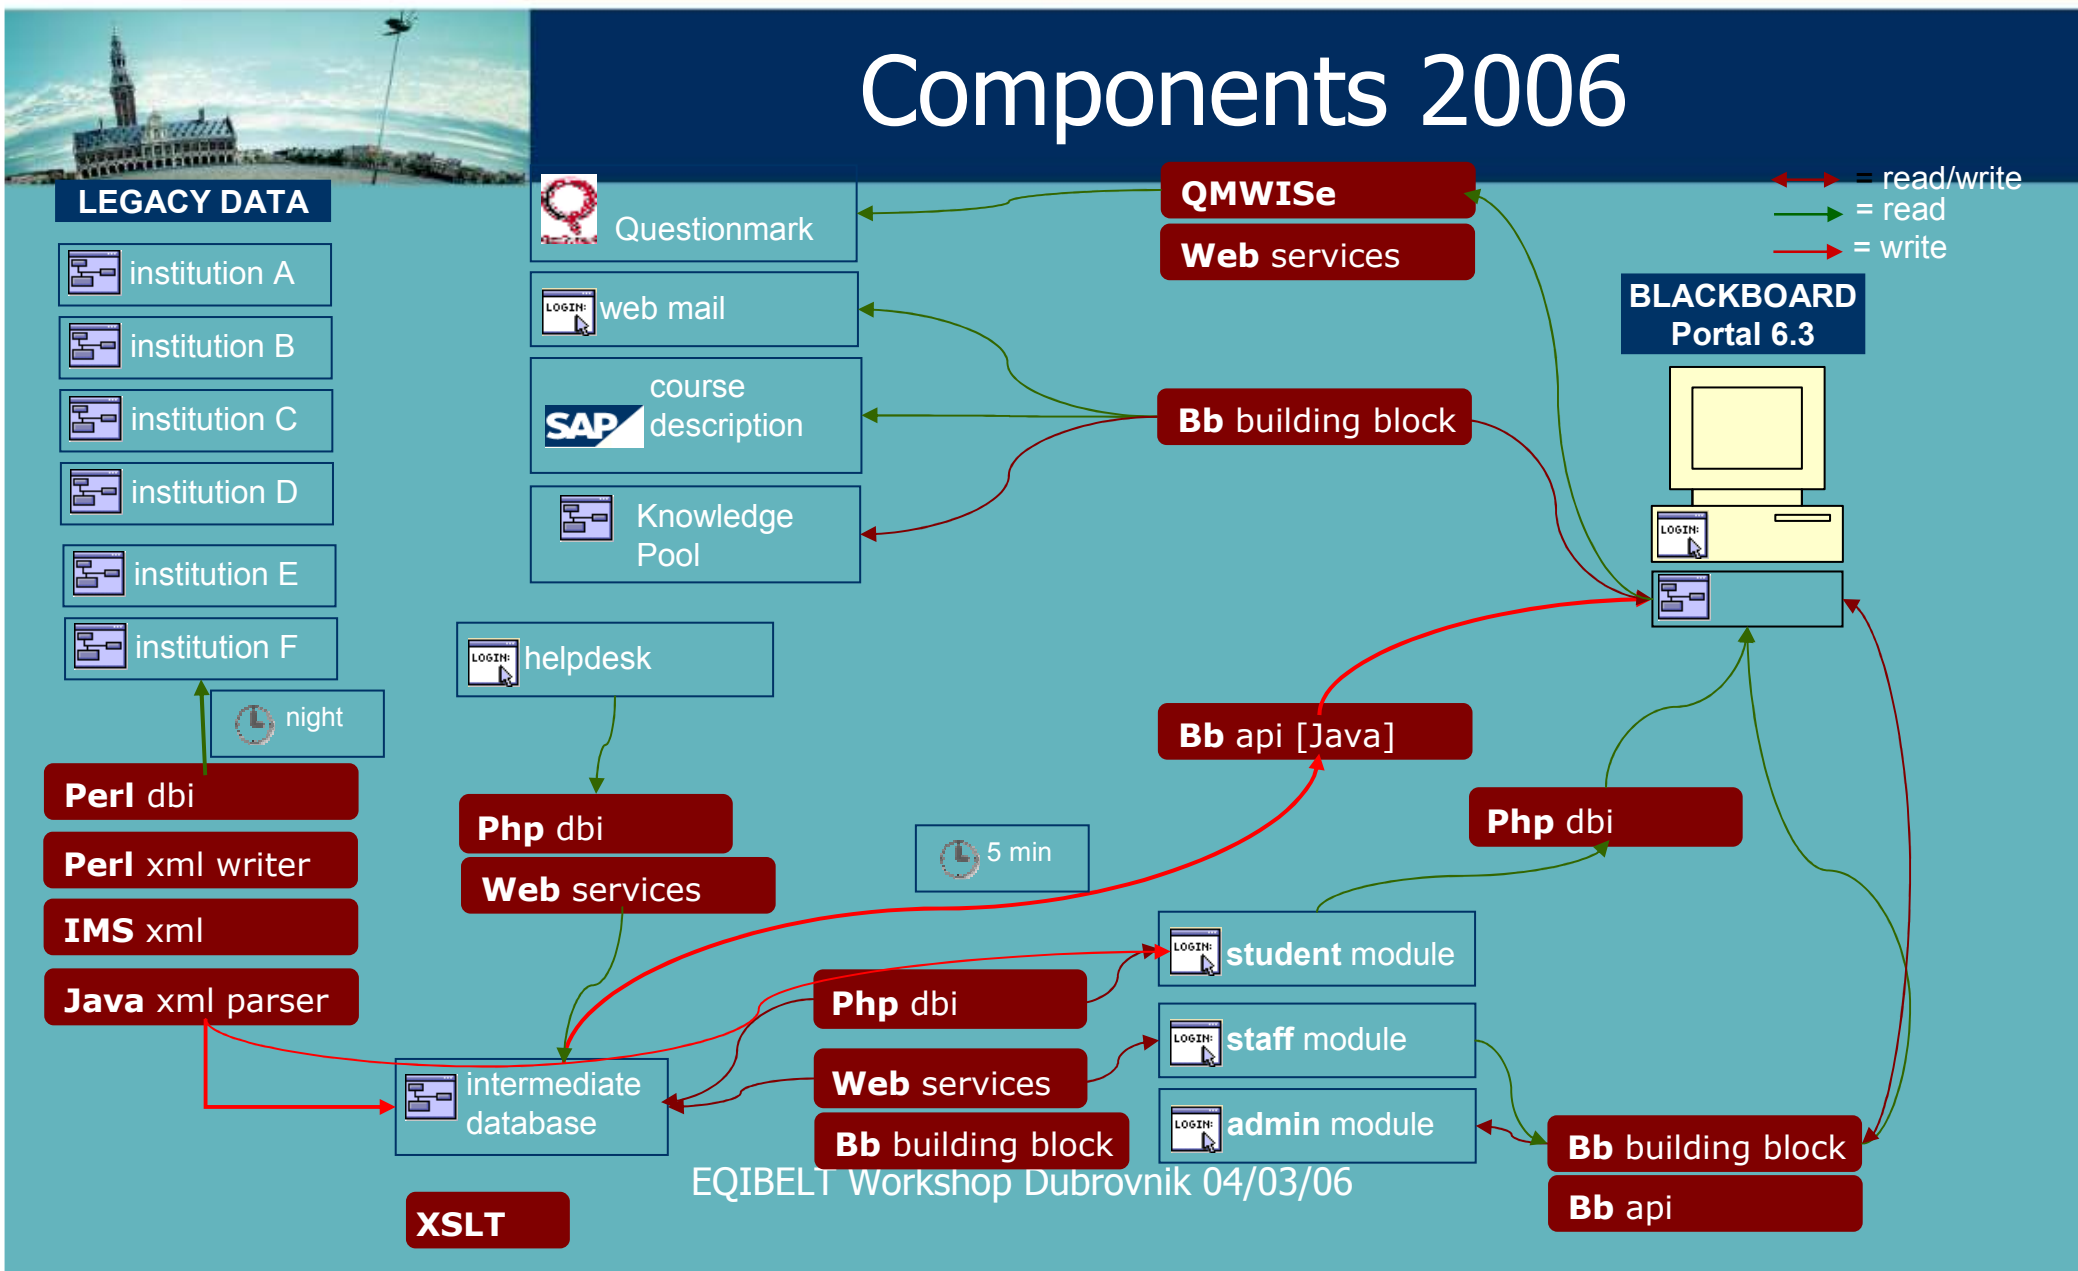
Components 2006

LEGACY DATA

institution A

institution B

institution C

institution D

institution E

institution F

night

Perl dbi

Perl xml writer

IMS xml

Java xml parser

Questionmark

LOGIN: web mail

SAP course description

Knowledge Pool

LOGIN: helpdesk

Php dbi

Web services

5 min

intermediate database

XSLT

QMWISe

Web services

Bb building block

Bb api [Java]

Php dbi

Web services

Bb building block

LOGIN: student module

LOGIN: staff module

LOGIN: admin module

= read/write

= read

= write

BLACKBOARD Portal 6.3

LOGIN:

Php dbi

Bb building block

Bb api

EQIBELT Workshop Dubrovnik 04/03/06